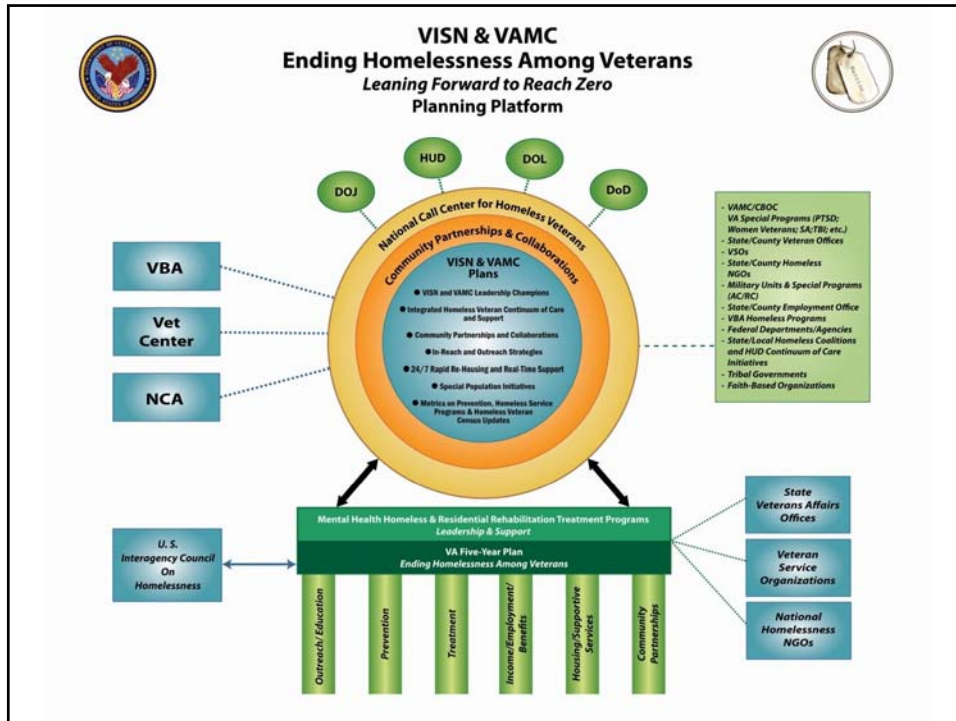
VISN & VAMC
Ending Homelessness Among Veterans
Leaning Forward to Reach Zero
Planning Platform

HUD
DOL
DOJ
DoD

National Call Center for Homeless Veterans
Community Partnerships & Collaborations

VISN & VAMC Plans
VISN and VAMC Leadership Champions
Integrated Homeless Veteran Continuum of Care and Support
Community Partnerships and Collaborations
In-Reach and Outreach Strategies
24/7 Rapid Re-Housing and Real-Time Support
Special Population Initiatives
Metrics on Prevention, Homeless Service Programs & Homeless Veteran Census Updates

VBA
Vet Center
NCA

VAMC/CBOC
VA Special Programs (PTSD; Women Veterans; SA;TBI; etc.)
State/County Veteran Offices
VSOs
State/County Homeless NGOs
Military Units & Special Programs (AC/RC)
State/County Employment Office
VBA Homeless Programs
Federal Departments/Agencies
State/Local Homeless Coalitions and HUD Continuum of Care Initiatives
Tribal Governments
Faith-Based Organizations

Mental Health Homeless & Residential Rehabilitation Treatment Programs
Leadership & Support
VA Five-Year Plan
Ending Homelessness Among Veterans

U. S. Interagency Council On Homelessness

Outreach/ Education
Prevention
Treatment
Income/Employment/ Benefits
Housing/Supportive Services
Community Partnerships

State Veterans Affairs Offices
Veteran Service Organizations
National Homelessness NGOs